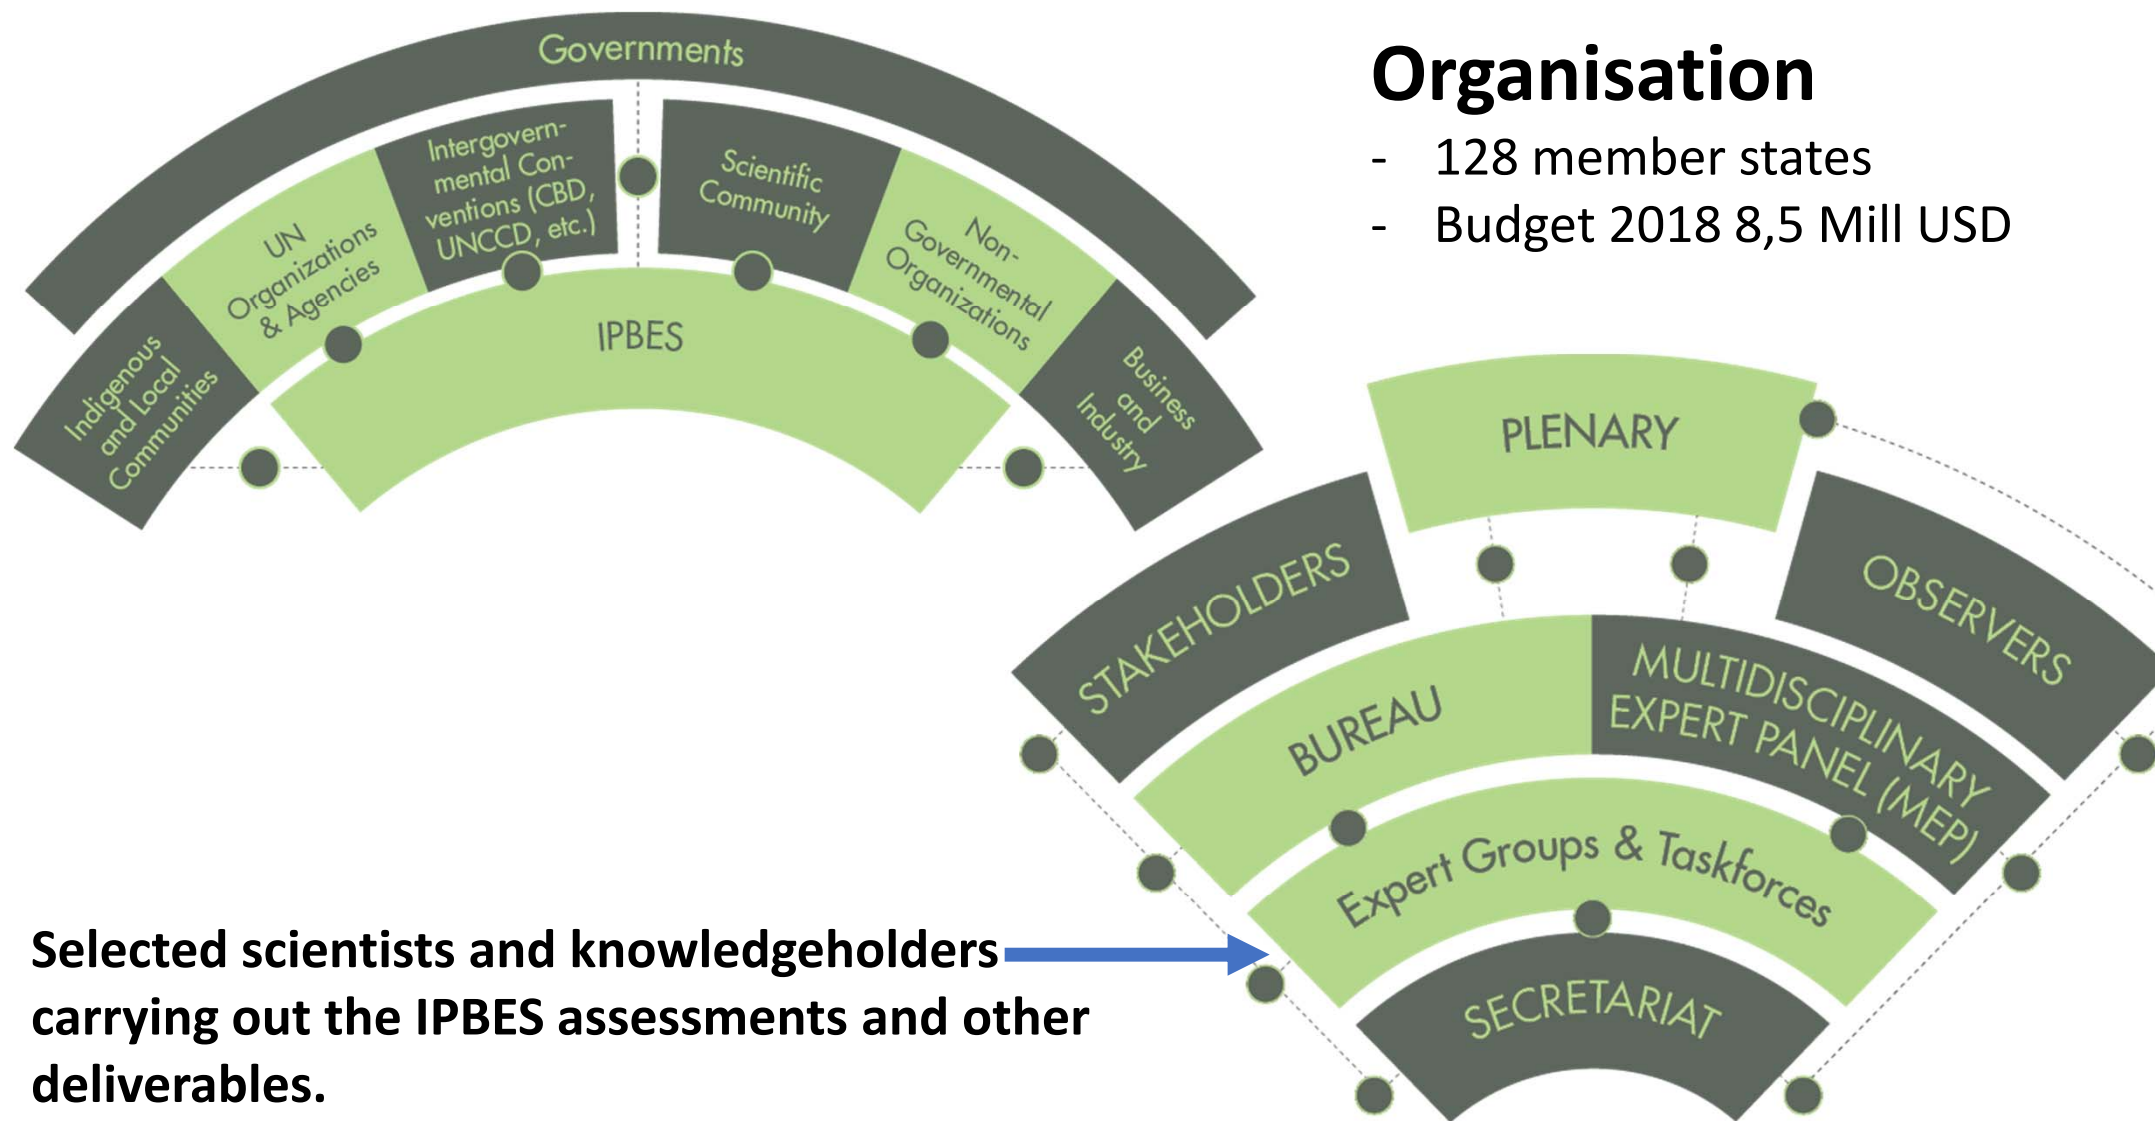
Governments

Indigenous and Local Communities

UN Organizations & Agencies

Intergovernmental Conventions (CBD, UNCCD, etc.)

Scientific Community

Non-Governmental Organizations

Business and Industry

IPBES

Organisation
- 128 member states
- Budget 2018 8,5 Mill USD

PLENARY

STAKEHOLDERS

OBSERVERS

BUREAU

MULTIDISCIPLINARY EXPERT PANEL (MEP)

Expert Groups & Taskforces

SECRETARIAT

Selected scientists and knowledgeholders carrying out the IPBES assessments and other deliverables.